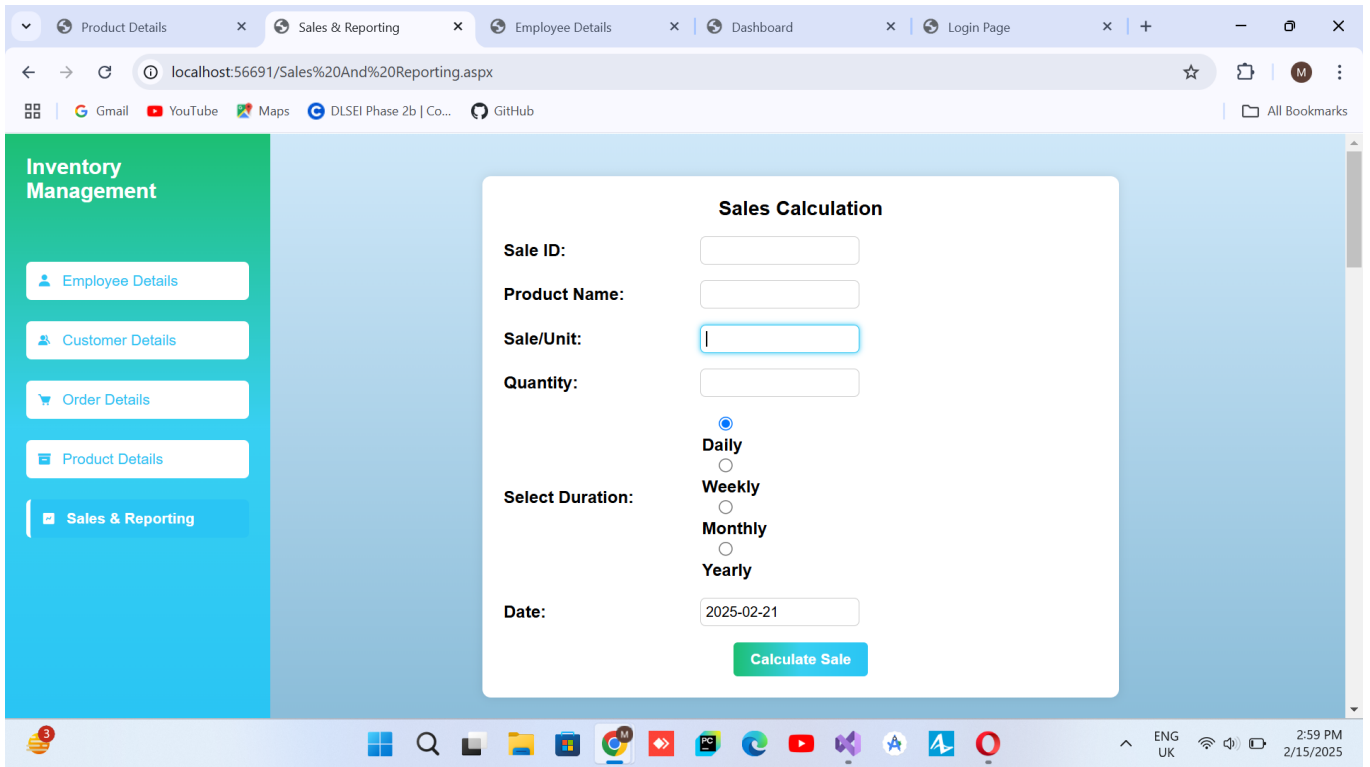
Product Details
Sales & Reporting
Employee Details
Dashboard
Login Page

localhost:56691/Sales%20And%20Reporting.aspx

Gmail YouTube Maps DLSEI Phase 2b | Co... GitHub All Bookmarks

Inventory Management

Employee Details
Customer Details
Order Details
Product Details
Sales & Reporting

Sales Calculation

Sale ID:
Product Name:
Sale/Unit:
Quantity:
Select Duration:
Daily
Weekly
Monthly
Yearly
Date: 2025-02-21

Calculate Sale

3
ENG UK
2:59 PM
2/15/2025